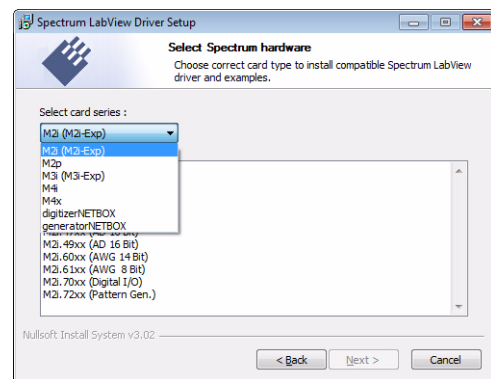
Spectrum LabView Driver Setup

Select Spectrum hardware

Choose correct card type to install compatible Spectrum LabView driver and examples.

Select card series :

M2i (M2i-Exp)

M2i (M2i-Exp)
M2p
M3i (M3i-Exp)
M4i
M4x
digitizerNETBOX
generatorNETBOX

M2i.47xx (AD 16 Bit)
M2i.49xx (AD 16 Bit)
M2i.60xx (AWG 14 Bit)
M2i.61xx (AWG 8 Bit)
M2i.70xx (Digital I/O)
M2i.72xx (Pattern Gen.)

Nullsoft Install System v3.02

< Back
Next >
Cancel